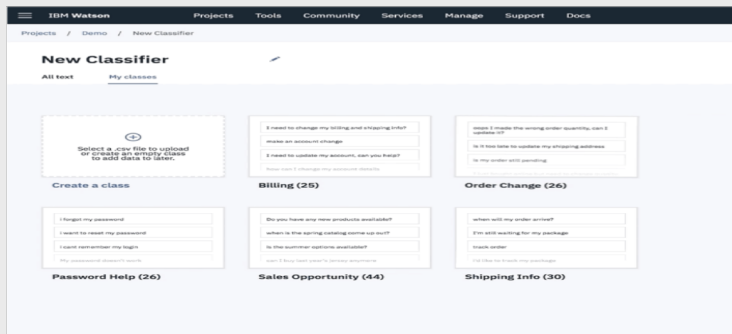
IBM Watson Projects Tools Community Services Manage Support Docs

Projects / Demo / New Classifier

New Classifier

All text My classes

Select a .csv file to upload or create an empty class to add data to later.

Create a class

I need to change my billing and shipping info?

make an account change

I need to update my account, can you help?

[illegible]

Billing (25)

oops I made the wrong order quantity, can I update it?

is it too late to update my shipping address

is my order still pending

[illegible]

Order Change (26)

I forgot my password

I want to reset my password

I cant remember my login

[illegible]

Password Help (26)

Do you have any new products available?

when is the spring catalog come up out?

is the summer options available?

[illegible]

Sales Opportunity (44)

when will my order arrive?

I'm still waiting for my package

track order

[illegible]

Shipping Info (30)